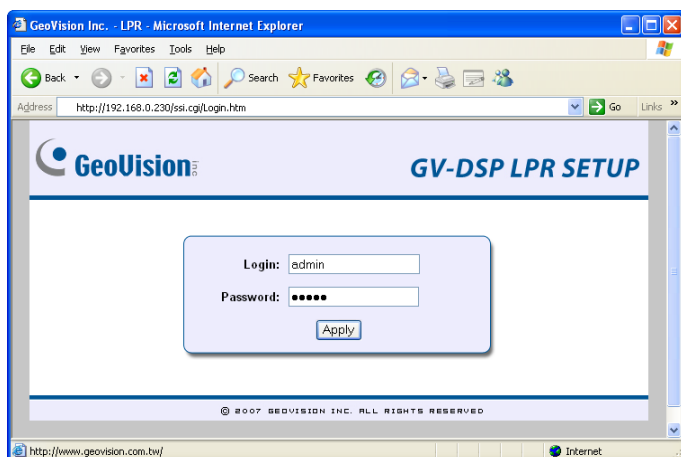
GeoVision Inc. - LPR - Microsoft Internet Explorer

File Edit View Favorites Tools Help

Back Search Favorites

Address http://192.168.0.230/ssi.cgi/Login.htm Go Links

GeoVision Inc

GV-DSP LPR SETUP

Login: admin

Password: ●●●●●

Apply

© 2007 GEOVISION INC. ALL RIGHTS RESERVED

http://www.geovision.com.tw/ Internet